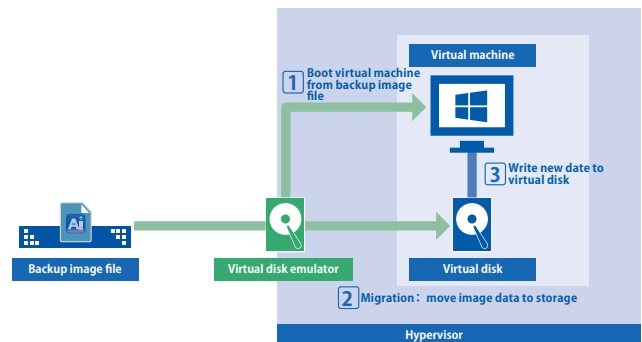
Virtual machine

1 Boot virtual machine from backup image file

3 Write new date to virtual disk

Backup image file

Virtual disk emulator

Virtual disk

2 Migration：move image data to storage

Hypervisor